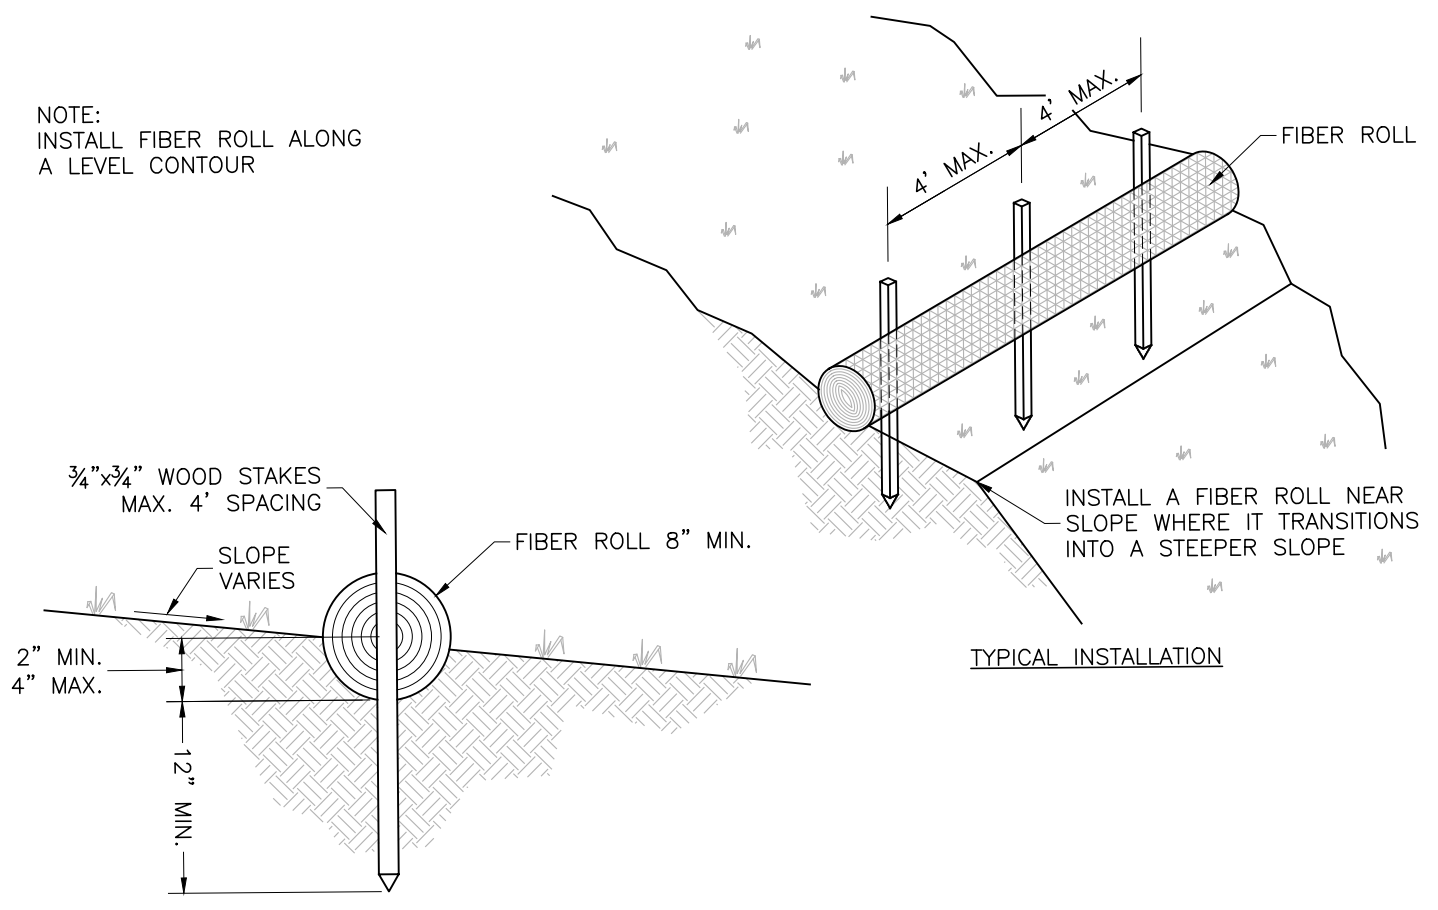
NOTE:
INSTALL FIBER ROLL ALONG
A LEVEL CONTOUR

4' MAX.

4' MAX.

FIBER ROLL

INSTALL A FIBER ROLL NEAR
SLOPE WHERE IT TRANSITIONS
INTO A STEEPER SLOPE

TYPICAL INSTALLATION

¾"x¾" WOOD STAKES
MAX. 4' SPACING

FIBER ROLL 8" MIN.

SLOPE
VARIES

2" MIN.
4" MAX.

12" MIN.